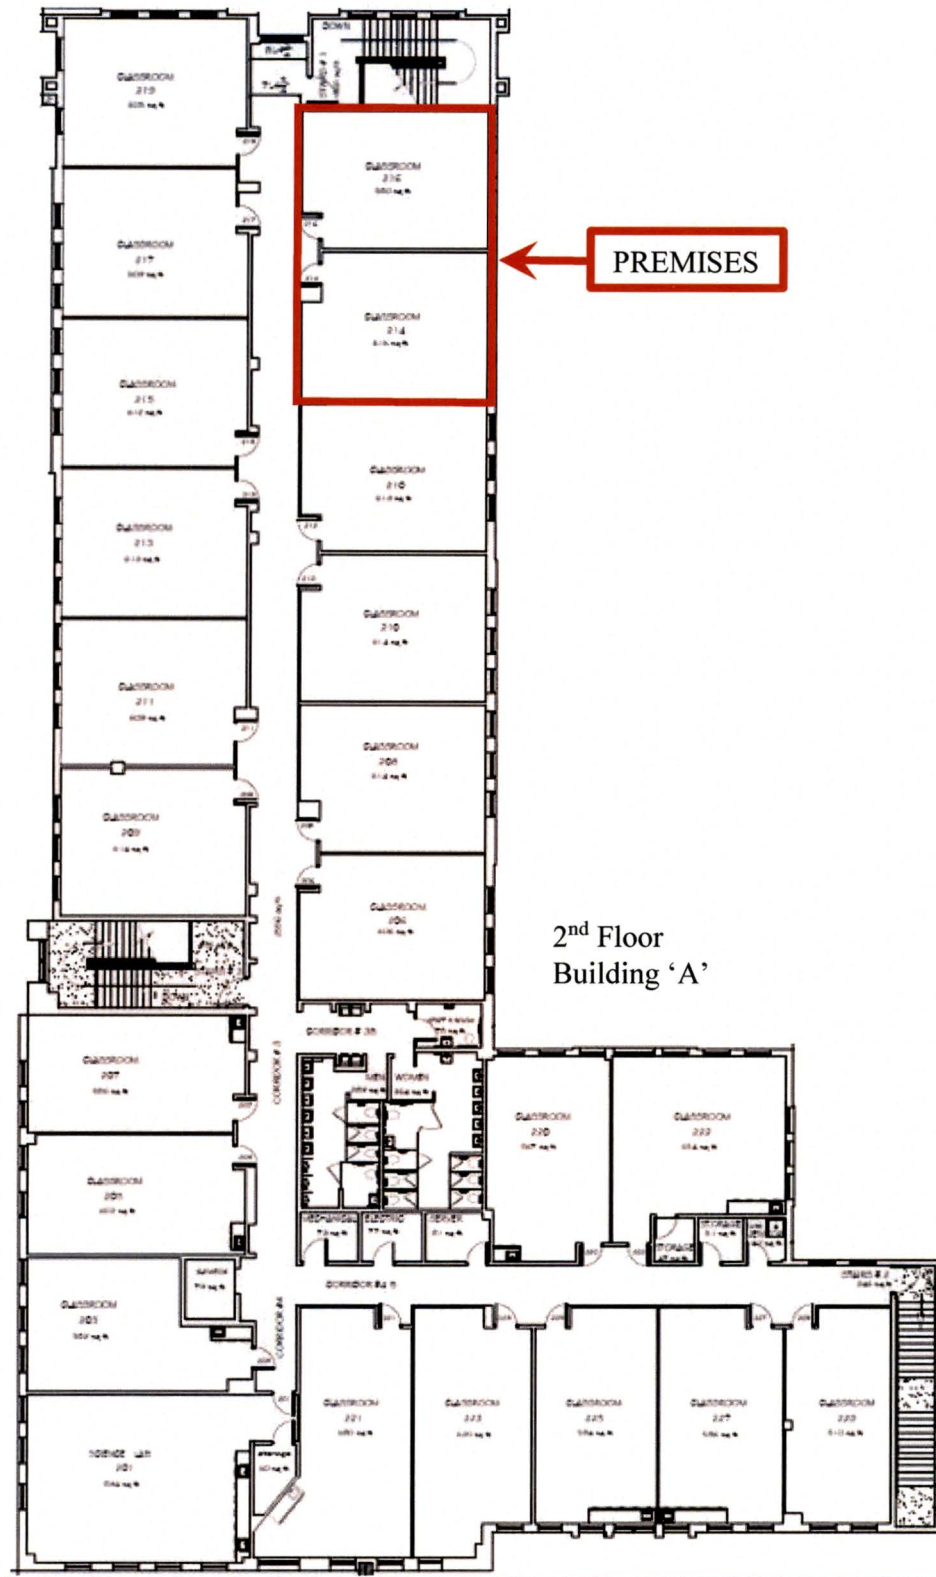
DOWN

CLASSROOM
219

CLASSROOM
216

PREMISES

CLASSROOM
217

CLASSROOM
214

CLASSROOM
215

CLASSROOM
212

CLASSROOM
213

CLASSROOM
210

CLASSROOM
211

CLASSROOM
208

CLASSROOM
209

CLASSROOM
206

2nd Floor
Building 'A'

CORRIDOR # 3B

CLASSROOM
207

CORRIDOR # 3

MEN WOMEN

CLASSROOM
220

CLASSROOM
222

CLASSROOM
205

STORAGE

STORAGE

CORRIDOR # 4

CLASSROOM
203

CORRIDOR #4

CLASSROOM
221

CLASSROOM
223

CLASSROOM
225

CLASSROOM
227

CLASSROOM
229

SCIENCE LAB
201